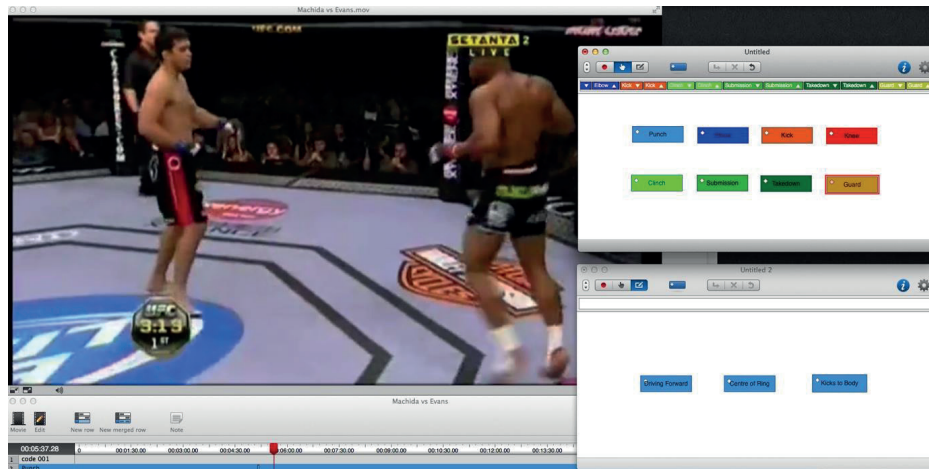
Machida vs Evans.mov

UFC.COM

SETANTA 2 LIVE

UFC 3:19 1ST

Untitled

Elbow | Kick | Kick | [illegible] | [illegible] | Submission | Submission | Takedown | Takedown | Guard | Guard

Punch
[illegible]
Kick
Knee
Clinch
Submission
Takedown
Guard

Untitled 2

Driving Forward
Centre of Ring
Kicks to Body

Machida vs Evans

Movie | Edit | New row | New merged row | Note

00:05:37.28 | 0 | 00:01:30.00 | 00:03:00.00 | 00:04:30.00 | 00:06:00.00 | 00:07:30.00 | 00:09:00.00 | 00:10:30.00 | 00:12:00.00 | 00:13:30.00

1 code 001
2 Punch